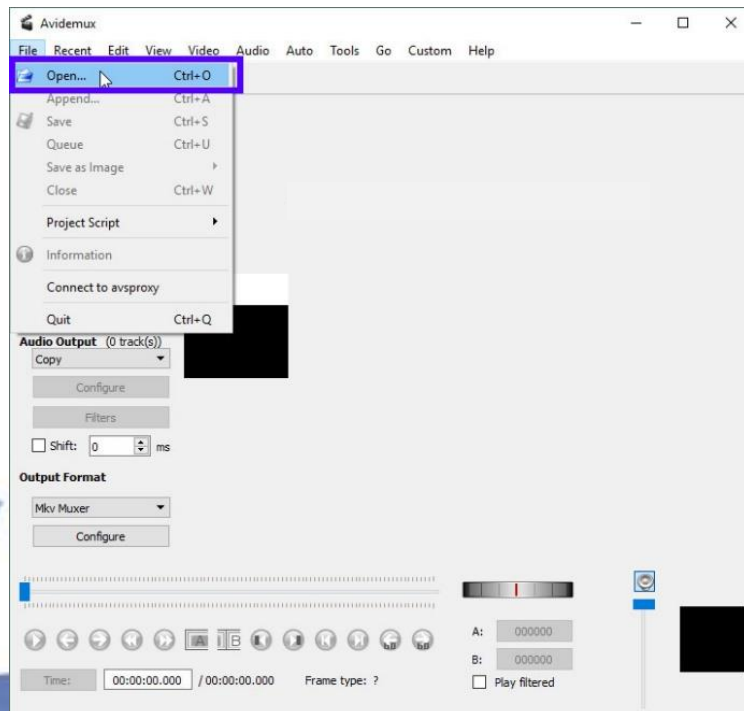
Avidemux

File Recent Edit View Video Audio Auto Tools Go Custom Help

Open... Ctrl+O
Append... Ctrl+A
Save Ctrl+S
Queue Ctrl+U
Save as Image
Close Ctrl+W
Project Script
Information
Connect to avsproxy
Quit Ctrl+Q

Audio Output (0 track(s))
Copy
Configure
Filters
Shift: 0 ms

Output Format
Mkv Muxer
Configure

A: 000000
B: 000000
Play filtered

Time: 00:00:00.000 / 00:00:00.000 Frame type: ?